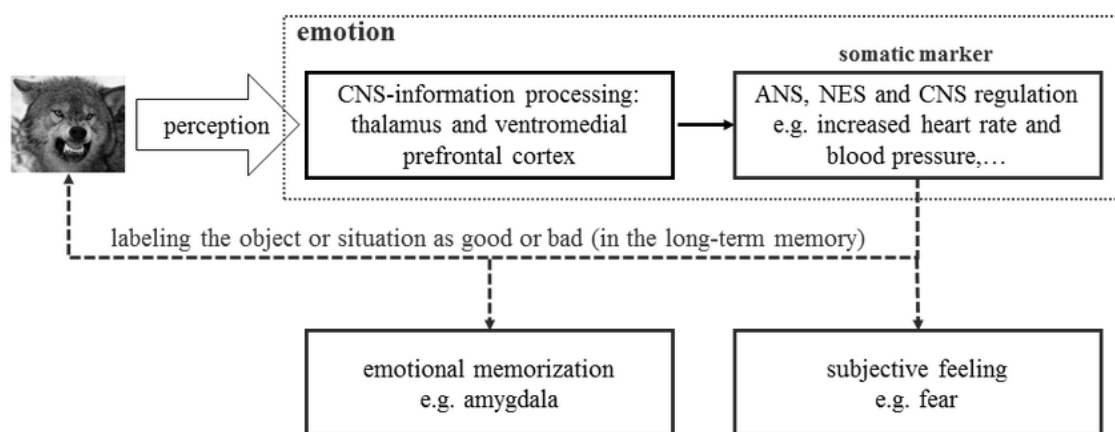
emotion

somatic marker

perception

CNS-information processing: thalamus and ventromedial prefrontal cortex

ANS, NES and CNS regulation e.g. increased heart rate and blood pressure,…

labeling the object or situation as good or bad (in the long-term memory)

emotional memorization e.g. amygdala

subjective feeling e.g. fear